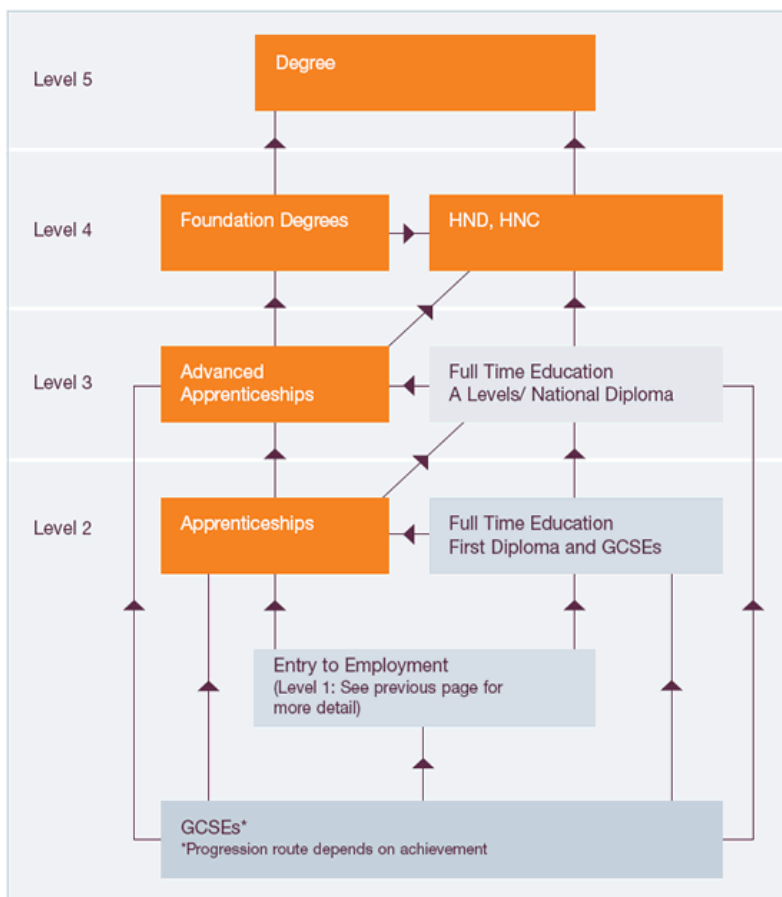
Level 5

Degree

Level 4

Foundation Degrees

HND, HNC

Level 3

Advanced Apprenticeships

Full Time Education
A Levels/ National Diploma

Level 2

Apprenticeships

Full Time Education
First Diploma and GCSEs

Entry to Employment
(Level 1: See previous page for more detail)

GCSEs*
*Progression route depends on achievement